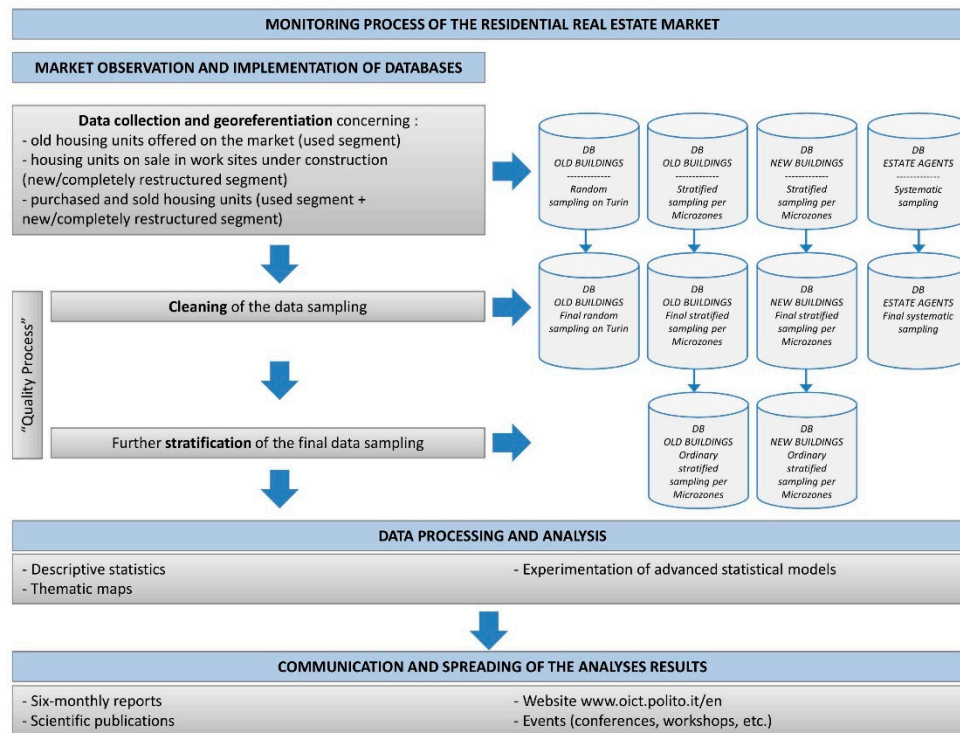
MONITORING PROCESS OF THE RESIDENTIAL REAL ESTATE MARKET

MARKET OBSERVATION AND IMPLEMENTATION OF DATABASES

Data collection and georeferentiation concerning :
- old housing units offered on the market (used segment)
- housing units on sale in work sites under construction (new/completely restructured segment)
- purchased and sold housing units (used segment + new/completely restructured segment)

DB OLD BUILDINGS ------------- Random sampling on Turin

DB OLD BUILDINGS ------------- Stratified sampling per Microzones

DB NEW BUILDINGS ------------- Stratified sampling per Microzones

DB ESTATE AGENTS ------------- Systematic sampling

"Quality Process"

Cleaning of the data sampling

DB OLD BUILDINGS Final random sampling on Turin

DB OLD BUILDINGS Final stratified sampling per Microzones

DB NEW BUILDINGS Final stratified sampling per Microzones

DB ESTATE AGENTS Final systematic sampling

Further stratification of the final data sampling

DB OLD BUILDINGS Ordinary stratified sampling per Microzones

DB NEW BUILDINGS Ordinary stratified sampling per Microzones

DATA PROCESSING AND ANALYSIS

- Descriptive statistics
- Thematic maps

- Experimentation of advanced statistical models

COMMUNICATION AND SPREADING OF THE ANALYSES RESULTS

- Six-monthly reports
- Scientific publications

- Website www.oict.polito.it/en
- Events (conferences, workshops, etc.)